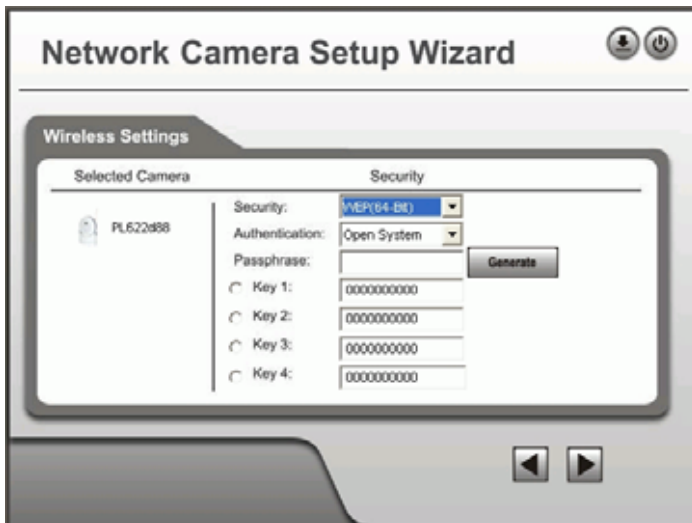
Network Camera Setup Wizard

Wireless Settings

Selected Camera

Security

PL622d88

Security: WEP(64-Bit)

Authentication: Open System

Passphrase:

Generate

Key 1: 0000000000

Key 2: 0000000000

Key 3: 0000000000

Key 4: 0000000000